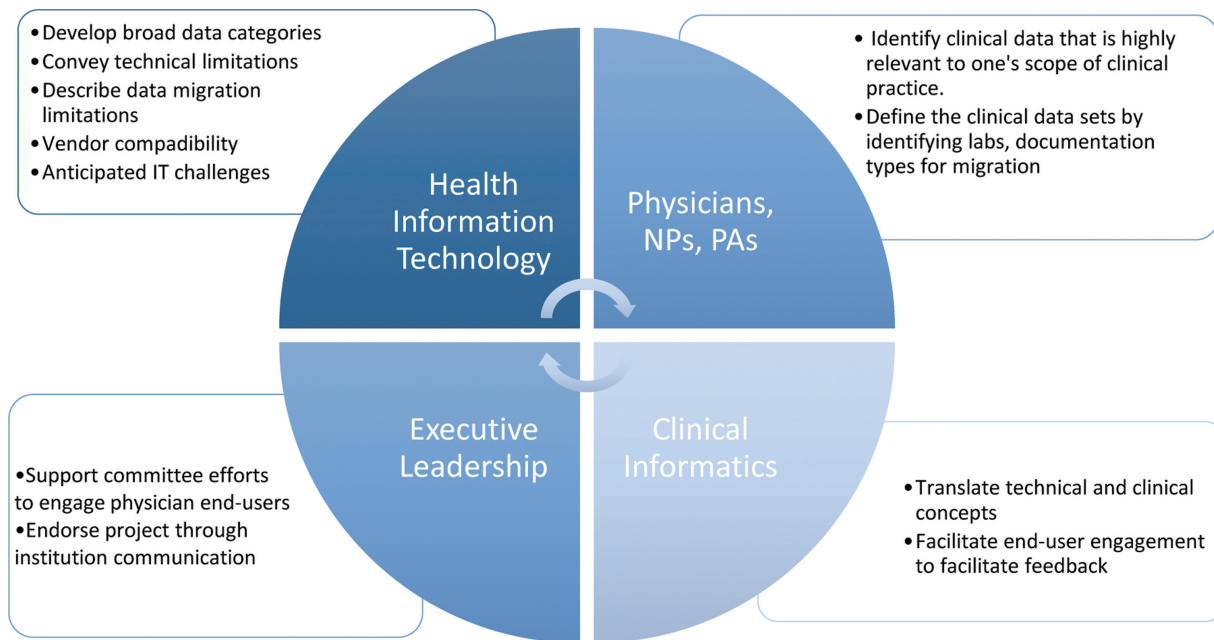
•Develop broad data categories
•Convey technical limitations
•Describe data migration limitations
•Vendor compadibility
•Anticipated IT challenges

Health Information Technology

• Identify clinical data that is highly relevant to one's scope of clinical practice.
• Define the clinical data sets by identifying labs, documentation types for migration

Physicians, NPs, PAs

Executive Leadership

•Support committee efforts to engage physician end-users
•Endorse project through institution communication

Clinical Informatics

•Translate technical and clinical concepts
•Facilitate end-user engagement to facilitate feedback